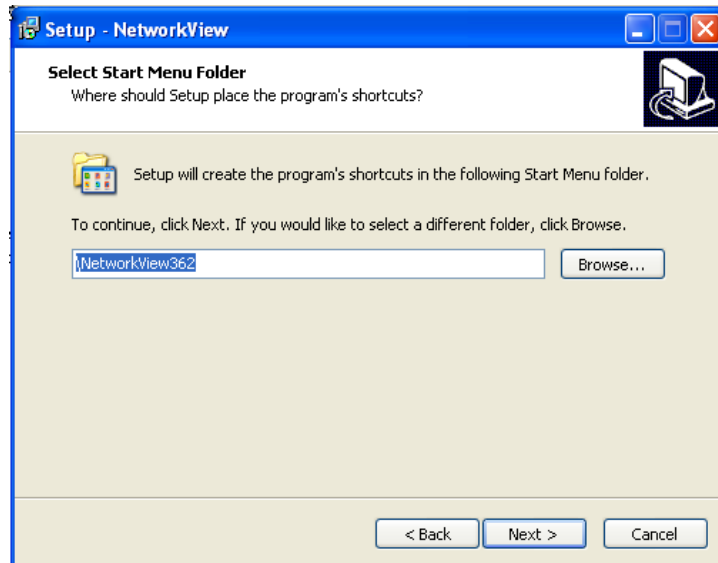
Setup - NetworkView

Select Start Menu Folder
Where should Setup place the program's shortcuts?

Setup will create the program's shortcuts in the following Start Menu folder.

To continue, click Next. If you would like to select a different folder, click Browse.

\NetworkView362

Browse...

< Back

Next >

Cancel